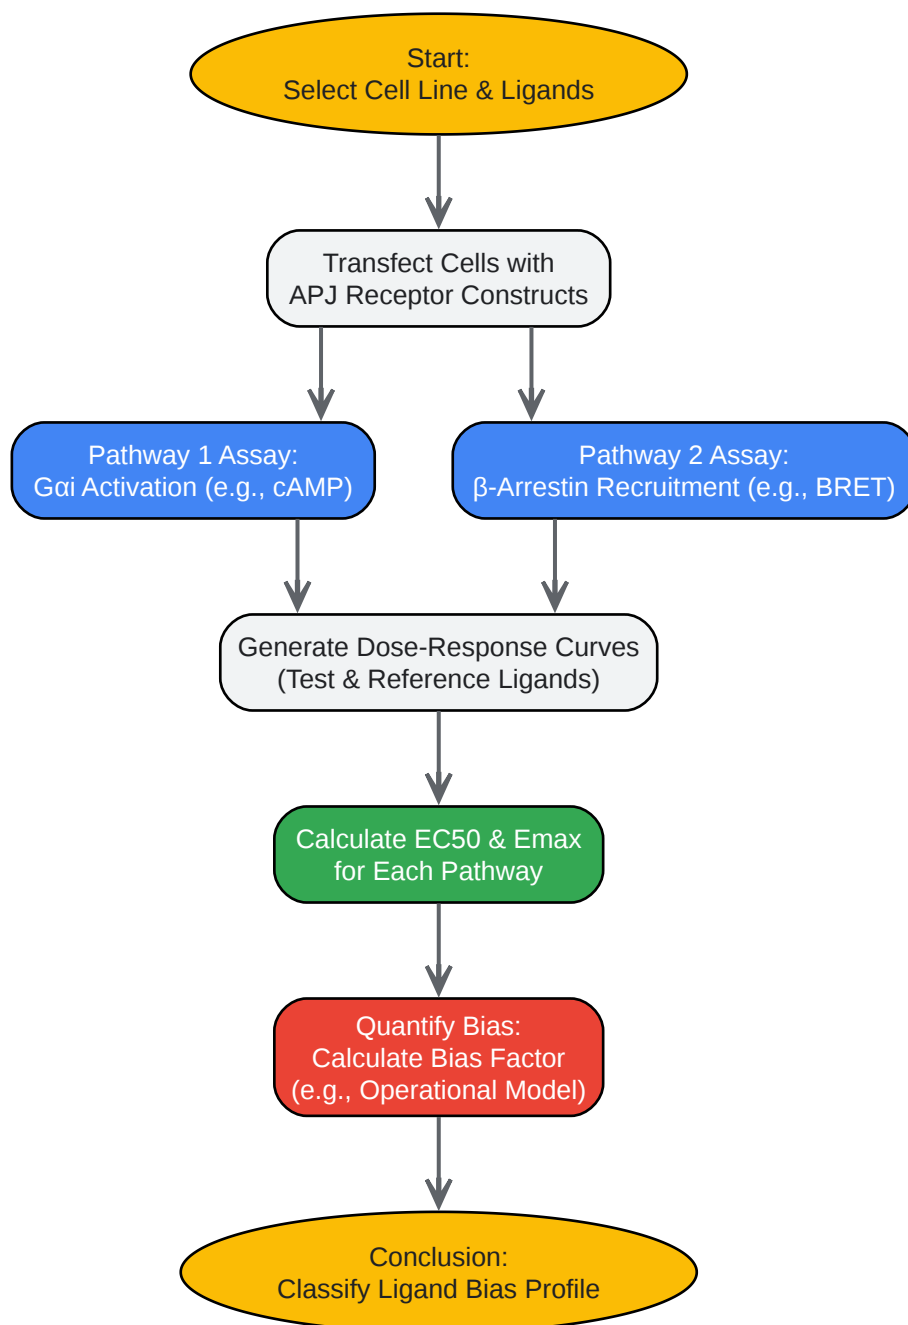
Start:
Select Cell Line & Ligands

Transfect Cells with
APJ Receptor Constructs

Pathway 1 Assay:
Gαi Activation (e.g., cAMP)

Pathway 2 Assay:
β-Arrestin Recruitment (e.g., BRET)

Generate Dose-Response Curves
(Test & Reference Ligands)

Calculate EC50 & Emax
for Each Pathway

Quantify Bias:
Calculate Bias Factor
(e.g., Operational Model)

Conclusion:
Classify Ligand Bias Profile